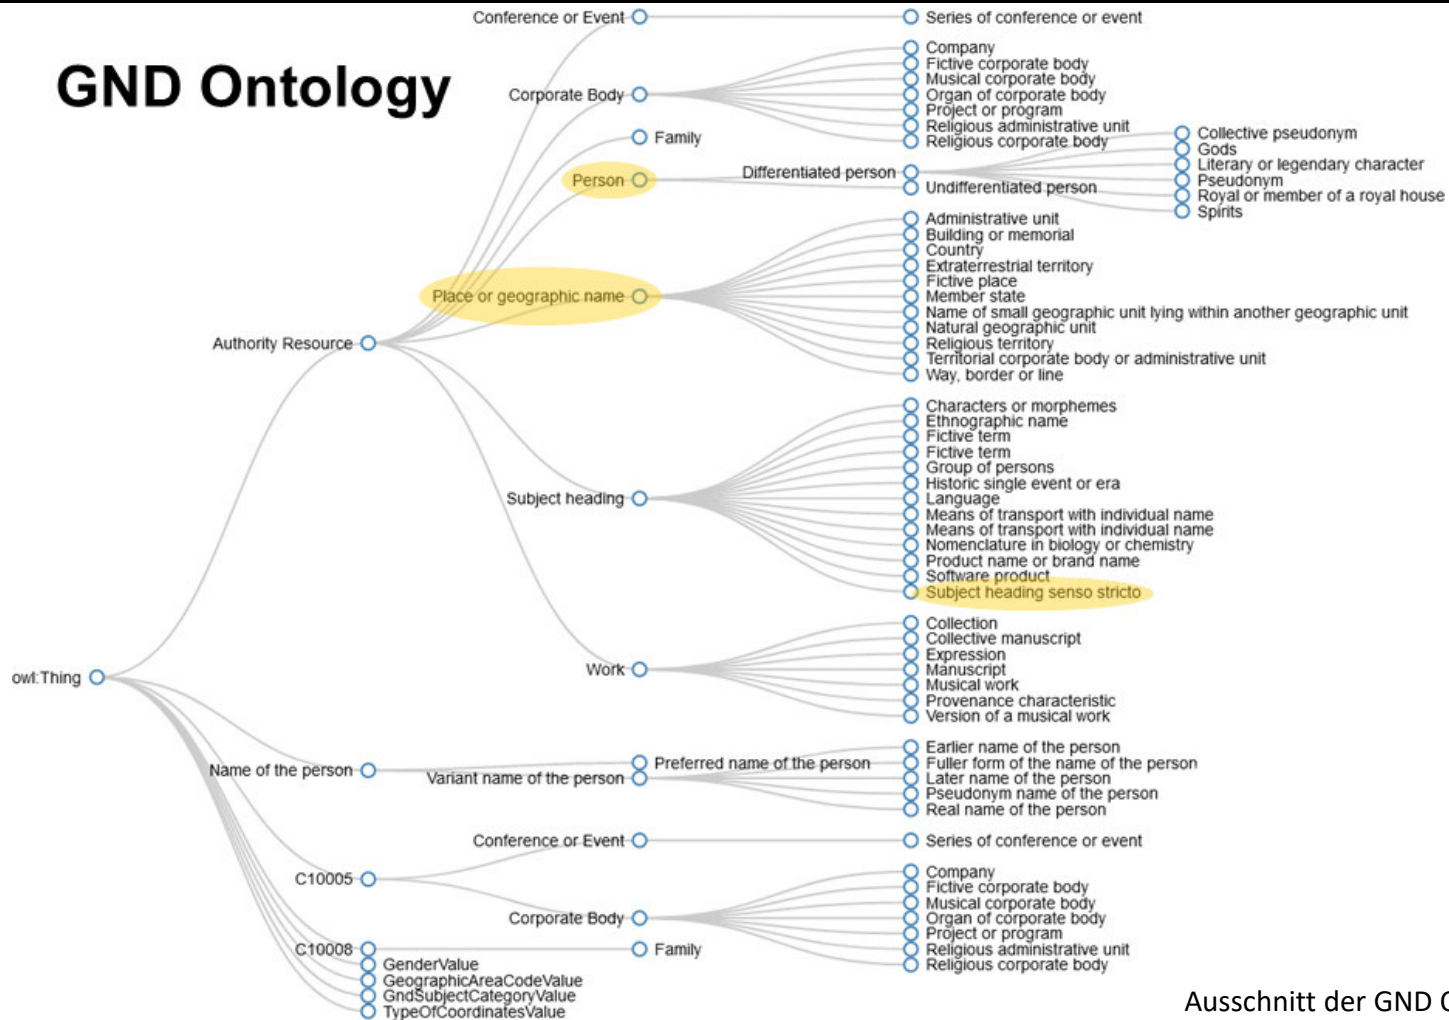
GND Ontology

Conference or Event
Series of conference or event
Corporate Body
Company
Fictive corporate body
Musical corporate body
Organ of corporate body
Project or program
Religious administrative unit
Religious corporate body
Family
Collective pseudonym
Gods
Person
Differentiated person
Literary or legendary character
Undifferentiated person
Pseudonym
Royal or member of a royal house
Spirits
Administrative unit
Building or memorial
Country
Extraterrestrial territory
Fictive place
Place or geographic name
Member state
Name of small geographic unit lying within another geographic unit
Natural geographic unit
Religious territory
Authority Resource
Territorial corporate body or administrative unit
Way, border or line
Characters or morphemes
Ethnographic name
Fictive term
Fictive term
Group of persons
Historic single event or era
Subject heading
Language
Means of transport with individual name
Means of transport with individual name
Nomenclature in biology or chemistry
Product name or brand name
Software product
Subject heading senso stricto
Collection
Collective manuscript
Expression
Manuscript
owl:Thing
Work
Musical work
Provenance characteristic
Version of a musical work
Earlier name of the person
Name of the person
Preferred name of the person
Fuller form of the name of the person
Variant name of the person
Later name of the person
Pseudonym name of the person
Real name of the person
Conference or Event
Series of conference or event
Company
C10005
Fictive corporate body
Musical corporate body
Corporate Body
Organ of corporate body
Project or program
C10008
Family
Religious administrative unit
GenderValue
Religious corporate body
GeographicAreaCodeValue
GndSubjectCategoryValue
TypeOfCoordinatesValue

Ausschnitt der GND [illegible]